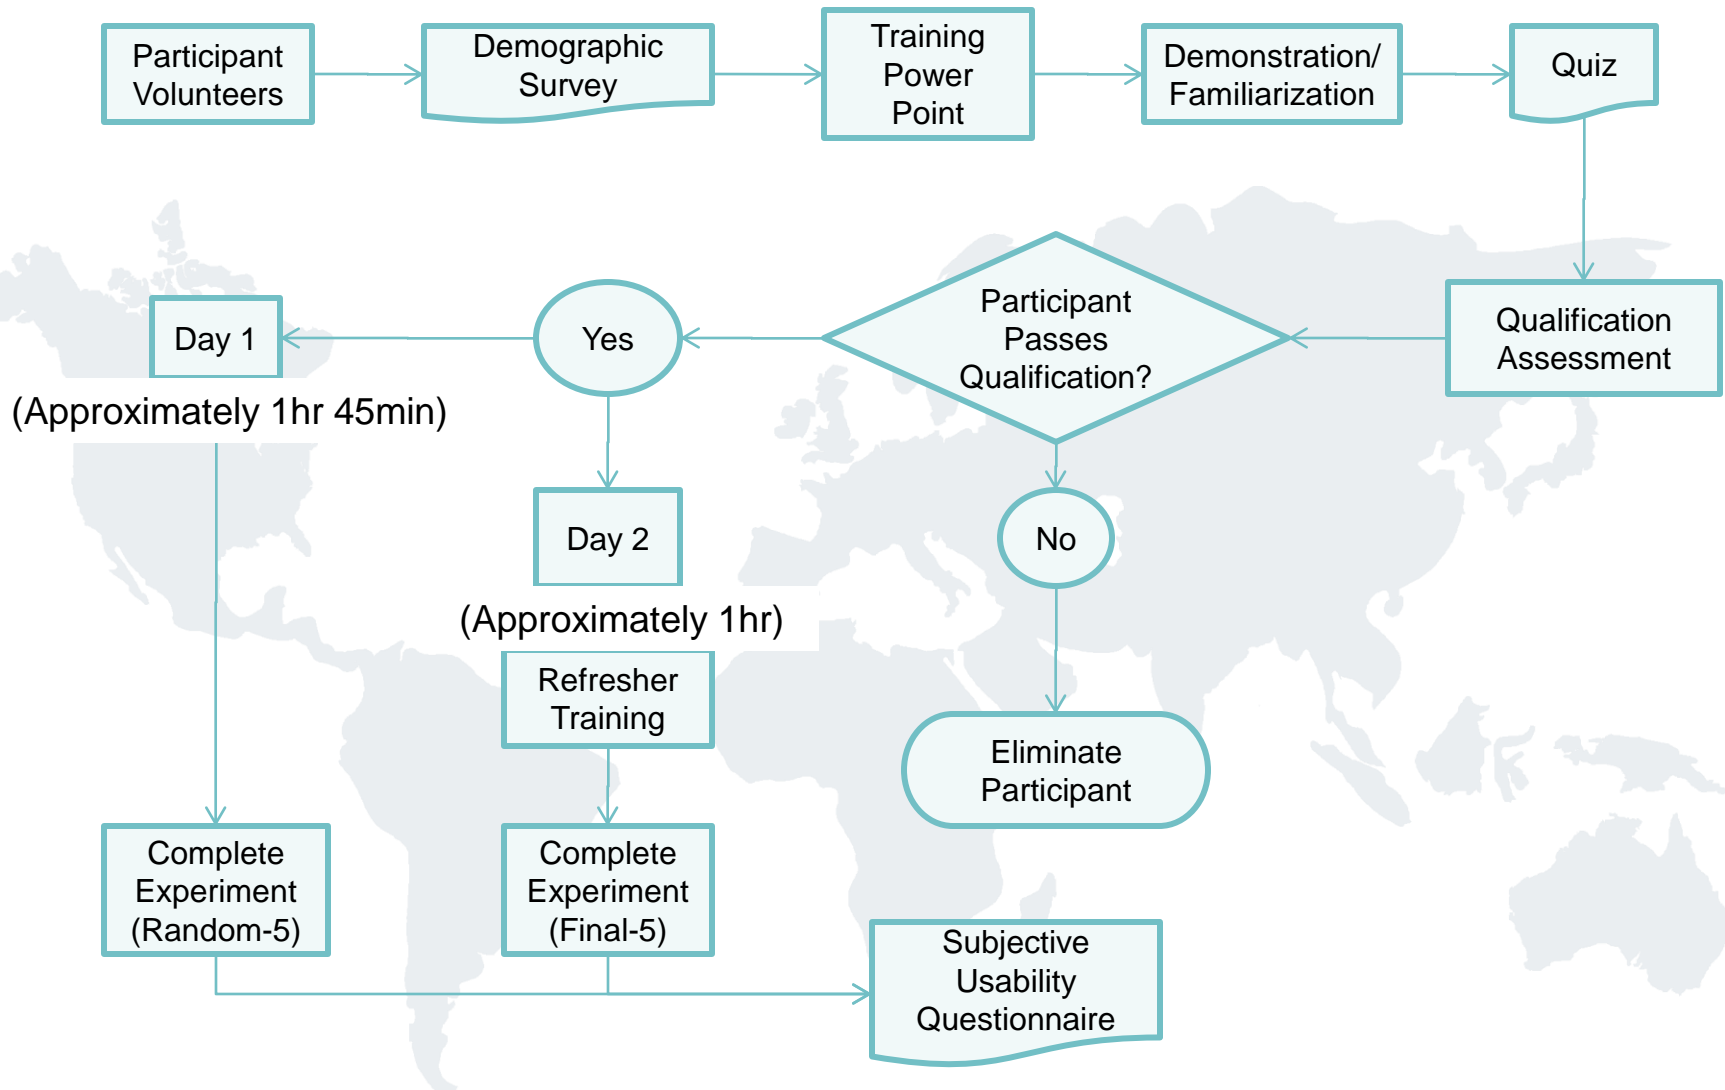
Participant Volunteers

Demographic Survey

Training Power Point

Demonstration/ Familiarization

Quiz

Qualification Assessment

Participant Passes Qualification?

Yes

Day 1

(Approximately 1hr 45min)

Day 2

(Approximately 1hr)

No

Refresher Training

Eliminate Participant

Complete Experiment (Random-5)

Complete Experiment (Final-5)

Subjective Usability Questionnaire